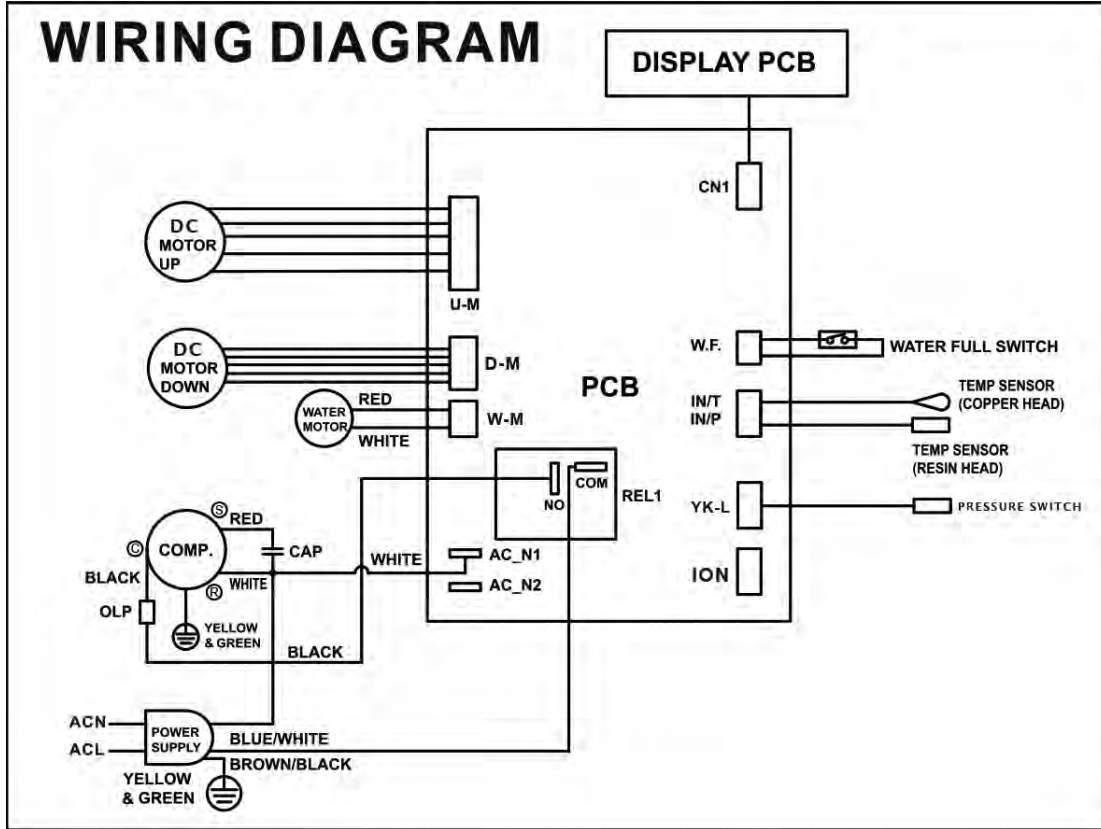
WIRING DIAGRAM

DISPLAY PCB

CN1

DC MOTOR UP

U-M

DC MOTOR DOWN

D-M

PCB

W.F.

WATER FULL SWITCH

WATER MOTOR

RED

WHITE

W-M

IN/T
IN/P

TEMP SENSOR (COPPER HEAD)

TEMP SENSOR (RESIN HEAD)

NO

COM

REL1

YK-L

PRESSURE SWITCH

S

RED

C

COMP.

CAP

BLACK

WHITE

R

WHITE

AC_N1

AC_N2

ION

OLP

YELLOW & GREEN

BLACK

ACN

ACL

POWER SUPPLY

BLUE/WHITE

BROWN/BLACK

YELLOW & GREEN